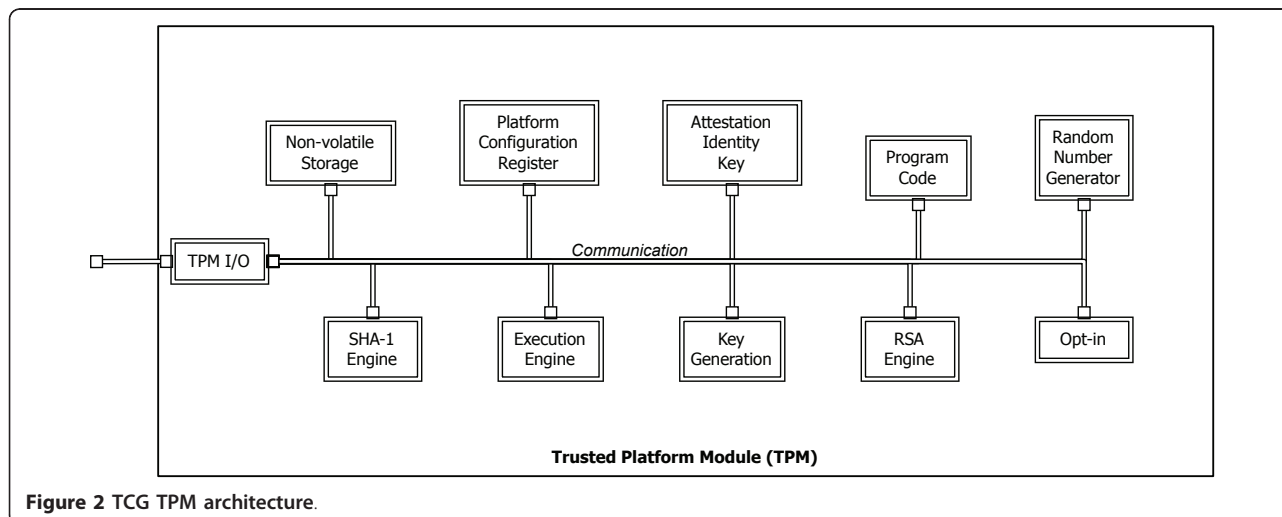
Non-volatile Storage

Platform Configuration Register

Attestation Identity Key

Program Code

Random Number Generator

TPM I/O

Communication

SHA-1 Engine

Execution Engine

Key Generation

RSA Engine

Opt-in

Trusted Platform Module (TPM)

Figure 2 TCG TPM architecture.